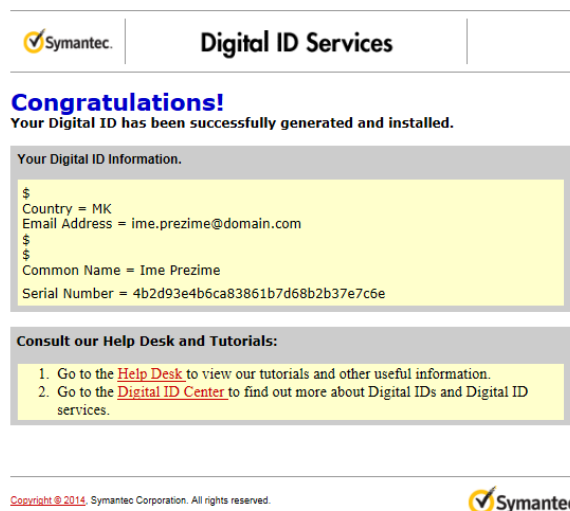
Symantec.

Digital ID Services

Congratulations!
Your Digital ID has been successfully generated and installed.

Your Digital ID Information.

$
Country = MK
Email Address = ime.prezime@domain.com
$
$
Common Name = Ime Prezime
Serial Number = 4b2d93e4b6ca83861b7d68b2b37e7c6e

Consult our Help Desk and Tutorials:

1. Go to the Help Desk to view our tutorials and other useful information.
2. Go to the Digital ID Center to find out more about Digital IDs and Digital ID services.

Copyright © 2014, Symantec Corporation. All rights reserved.

Symantec